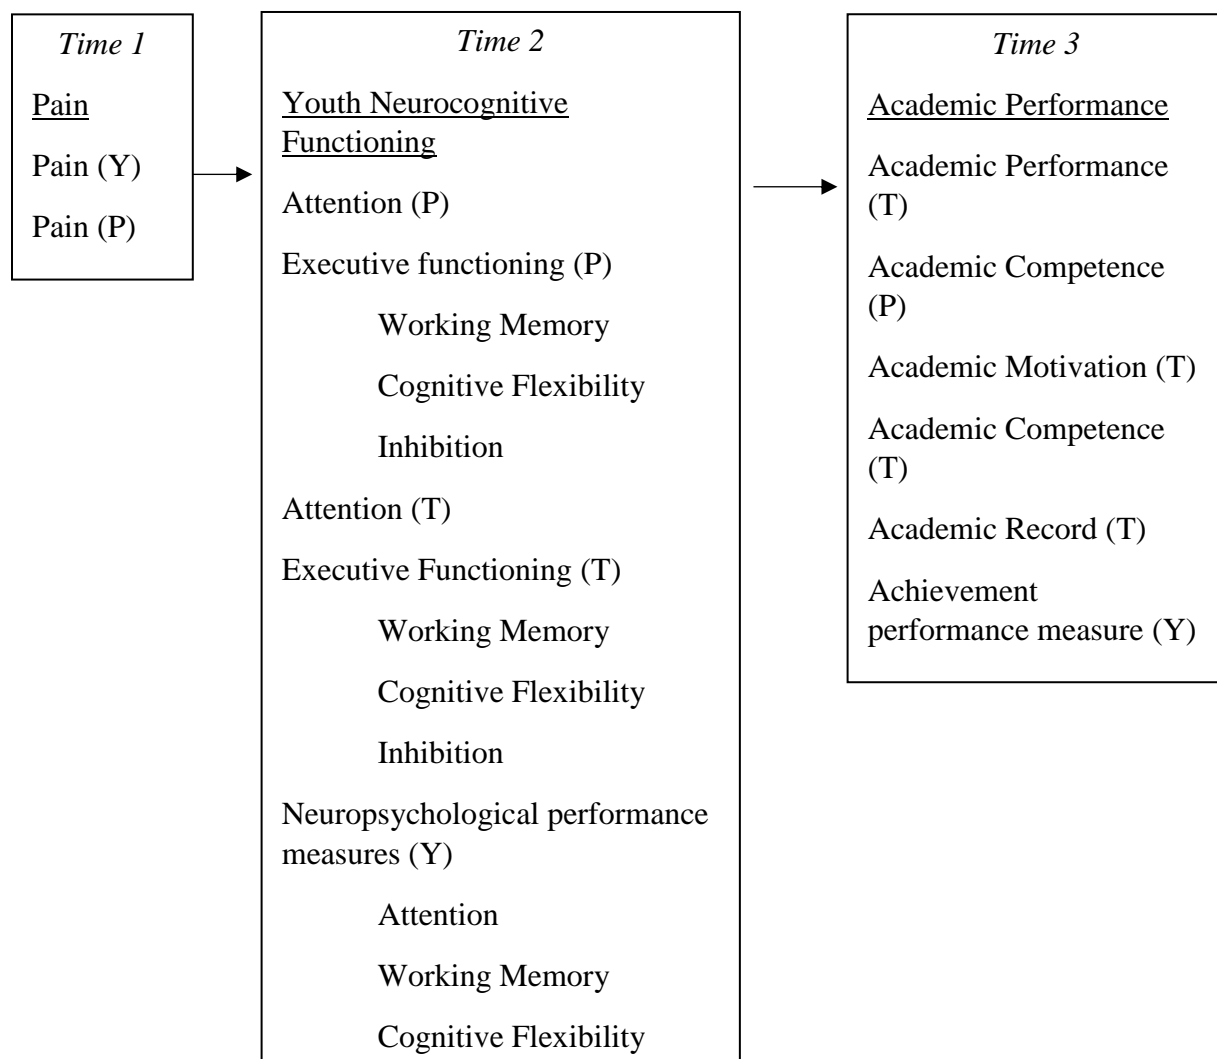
Time 1

Pain

Pain (Y)

Pain (P)

Time 2

Youth Neurocognitive Functioning

Attention (P)

Executive functioning (P)

Working Memory

Cognitive Flexibility

Inhibition

Attention (T)

Executive Functioning (T)

Working Memory

Cognitive Flexibility

Inhibition

Neuropsychological performance measures (Y)

Attention

Working Memory

Cognitive Flexibility

Time 3

Academic Performance

Academic Performance (T)

Academic Competence (P)

Academic Motivation (T)

Academic Competence (T)

Academic Record (T)

Achievement performance measure (Y)